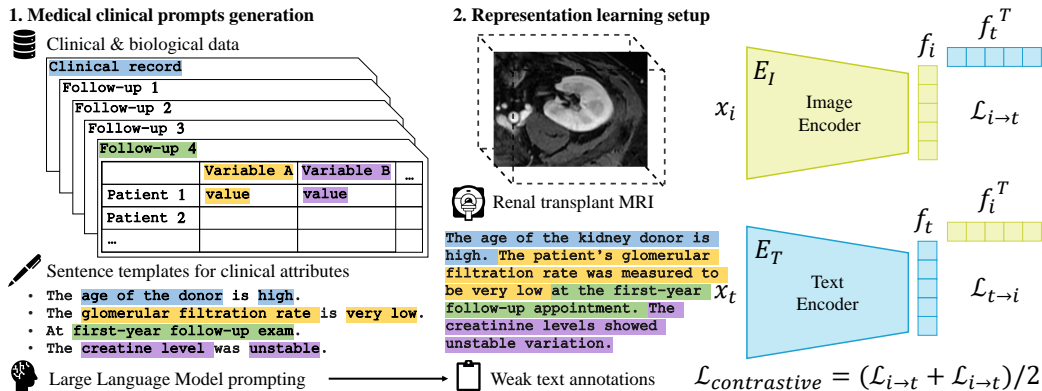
1. Medical clinical prompts generation

Clinical & biological data

Clinical record

Follow-up 1

Follow-up 2

Follow-up 3

Follow-up 4

| | Variable A | Variable B | … |
|---|---|---|---|
| Patient 1 | value | value | |
| Patient 2 | | | |
| … | | | |

Sentence templates for clinical attributes

• The age of the donor is high.
• The glomerular filtration rate is very low.
• At first-year follow-up exam.
• The creatine level was unstable.

Large Language Model prompting

2. Representation learning setup

Renal transplant MRI

The age of the kidney donor is high. The patient's glomerular filtration rate was measured to be very low at the first-year follow-up appointment. The creatinine levels showed unstable variation.

Weak text annotations

$x_i$

$E_I$

Image Encoder

$f_i$

${f_t}^T$

$\mathcal{L}_{i\to t}$

$x_t$

$E_T$

Text Encoder

$f_t$

${f_i}^T$

$\mathcal{L}_{t\to i}$

$\mathcal{L}_{contrastive} = (\mathcal{L}_{i\to t} + \mathcal{L}_{i\to t})/2$